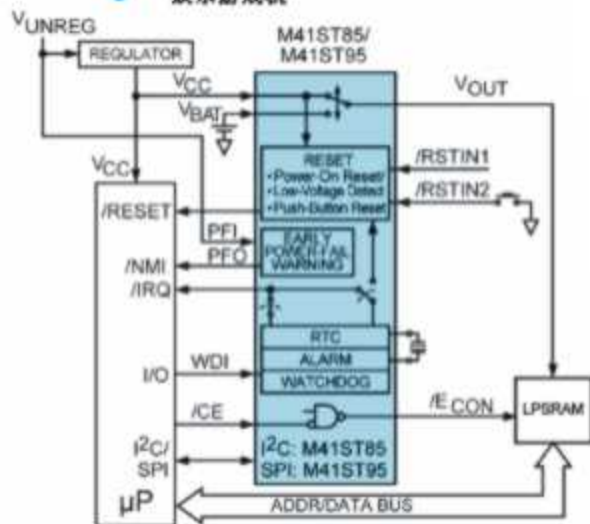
$V_{UNREG}$

REGULATOR

M41ST85/
M41ST95

$V_{CC}$

$V_{BAT}$

$V_{OUT}$

$V_{CC}$

RESET
• Power-On Reset/
• Low-Voltage Detect
• Push-Button Reset

/RSTIN1

/RSTIN2

/RESET

PFI

EARLY POWER FAIL WARNING

/NMI

PFO

/IRQ

RTC

ALARM

WATCHDOG

I/O

WDI

/CE

/E CON

LPSRAM

$I^2C$/
SPI

$I^2C$: M41ST85
SPI: M41ST95

µP

ADDR/DATA BUS